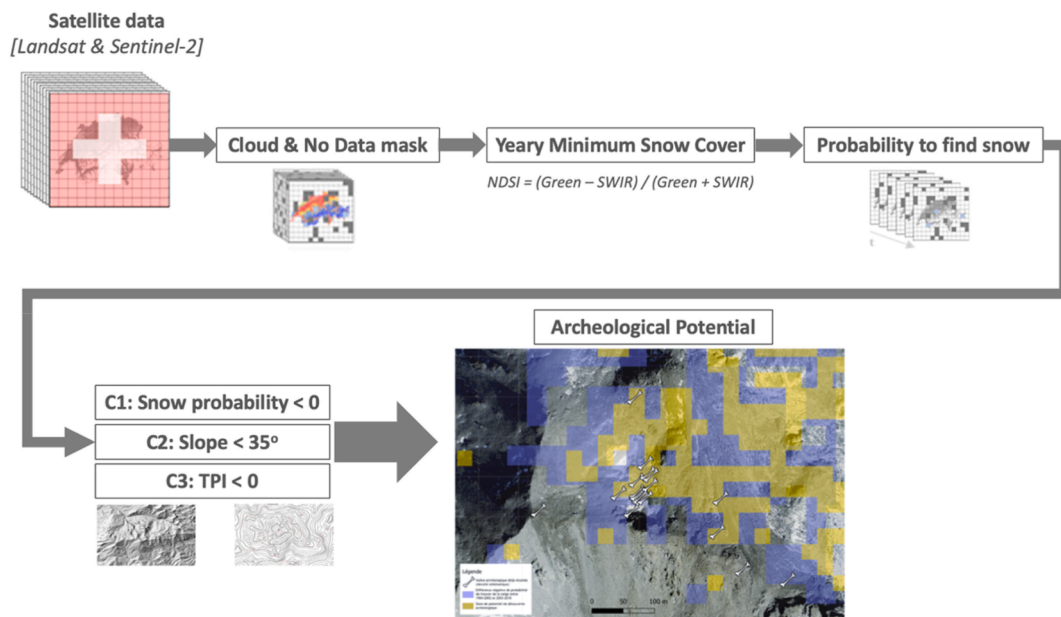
Satellite data
[Landsat & Sentinel-2]

Cloud & No Data mask

Yeary Minimum Snow Cover

NDSI = (Green – SWIR) / (Green + SWIR)

Probability to find snow

Archeological Potential

C1: Snow probability < 0

C2: Slope < 35°

C3: TPI < 0

Légende

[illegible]

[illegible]

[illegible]

0 50 100 m